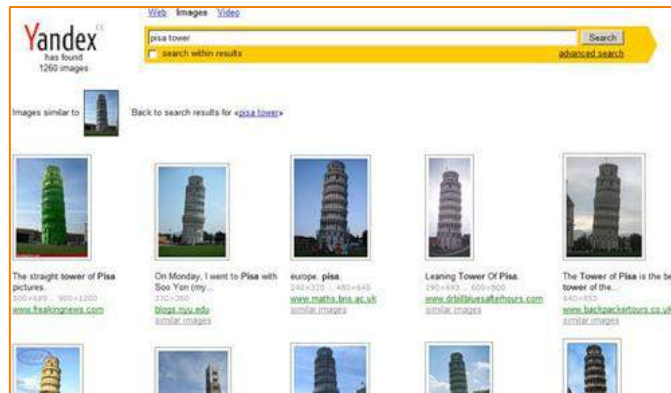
Yandex
has found
1260 images

Web Images Video

pisa tower

Search

search within results

advanced search

Images similar to

Back to search results for «pisa tower»

The straight tower of Pisa pictures.
500×680 ... 900×1200
www.freakingnews.com

On Monday, I went to Pisa with Soo Yon (my...
270×360
blogs.nyu.edu
similar images

europe. pisa.
240×320 ... 480×640
www.maths.bris.ac.uk
similar images

Leaning Tower Of Pisa.
290×693 ... 600×500
www.drbillbluesafterhours.com
similar images

The Tower of Pisa is the be
tower of the...
640×853
www.backpackertours.co.yh
similar images